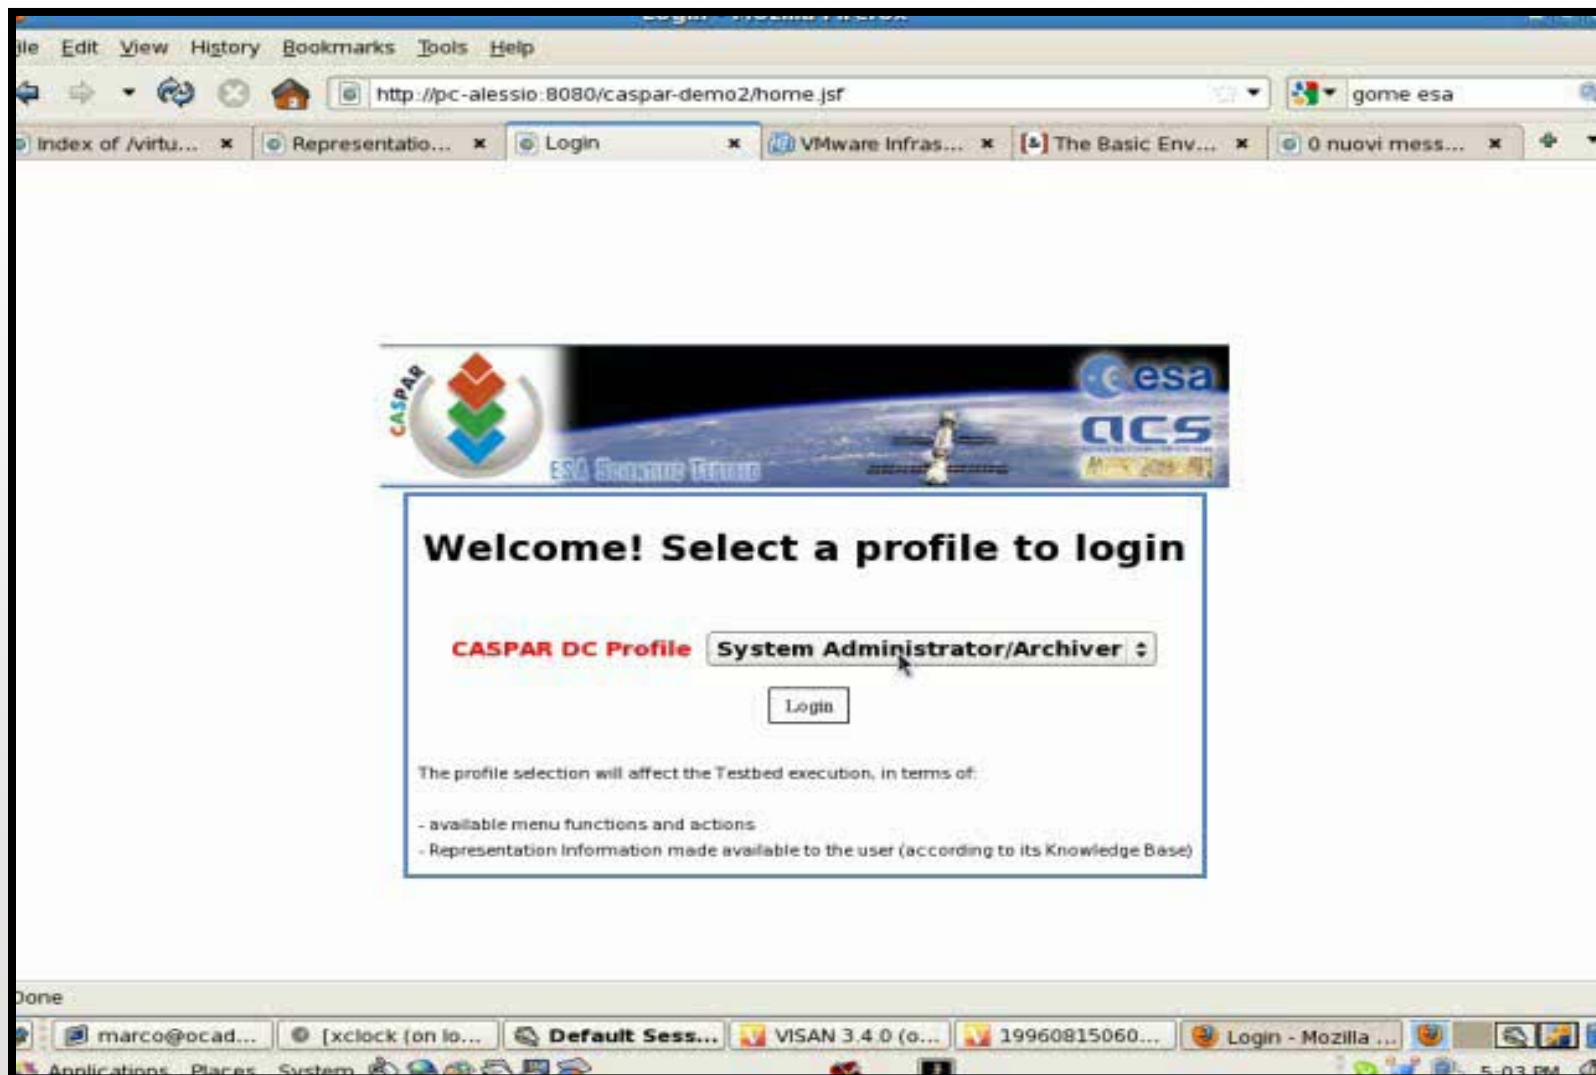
ile Edit View History Bookmarks Tools Help

http://pc-alessio:8080/caspar-demo2/home.jsf

gome esa

Index of /virtu... Representatio... Login VMware Infras... The Basic Env... 0 nuovi mess...

CASPAR

esa

acs

ESA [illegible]

Welcome! Select a profile to login

CASPAR DC Profile System Administrator/Archiver

Login

The profile selection will affect the Testbed execution, in terms of:

- available menu functions and actions
- Representation Information made available to the user (according to its Knowledge Base)

Done

marco@ocad... [xclock (on lo... Default Sess... VISAN 3.4.0 (o... 19960815060... Login - Mozilla ...

Applications Places System 5:03 PM